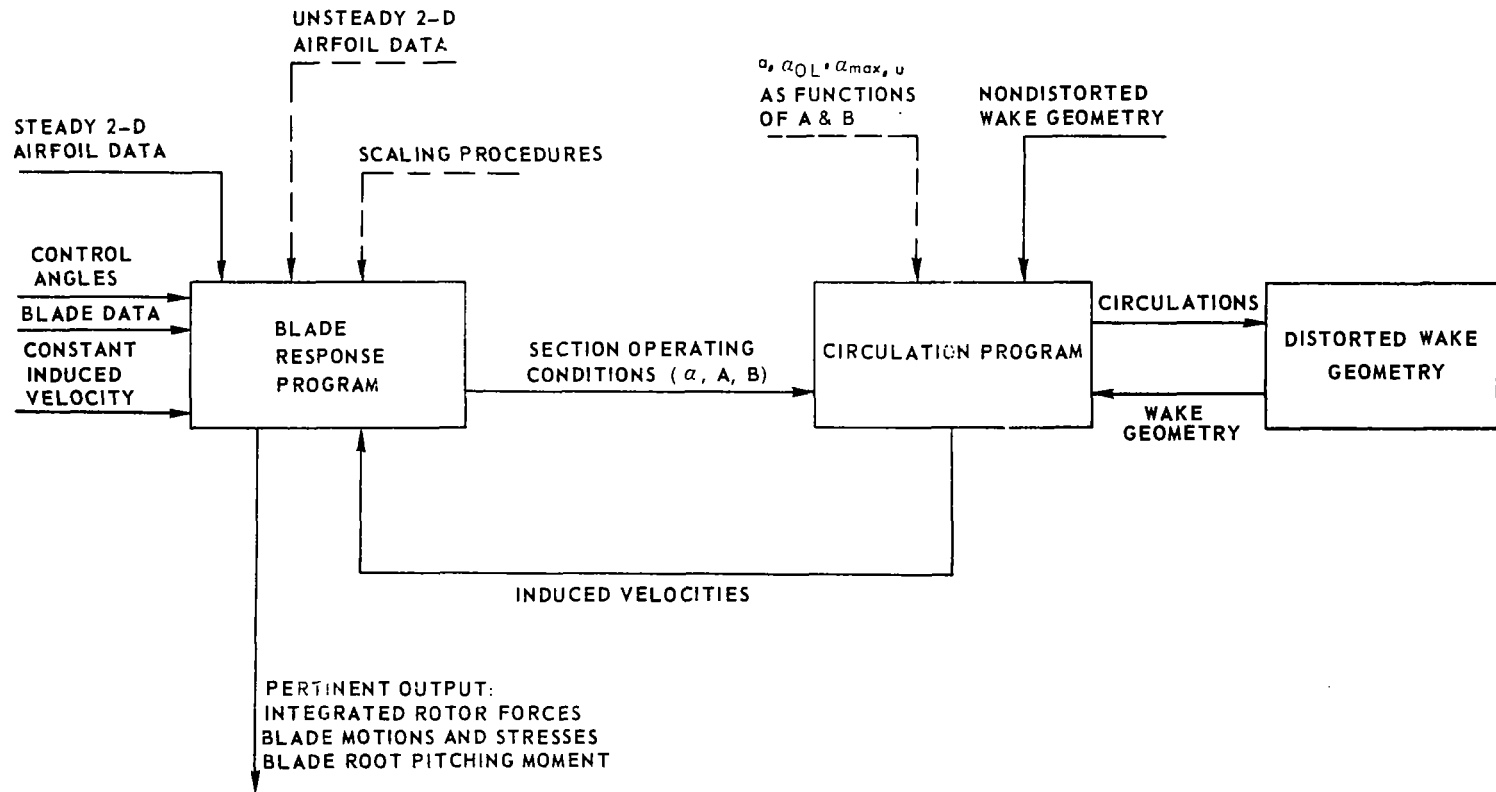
UNSTEADY 2-D AIRFOIL DATA

STEADY 2-D AIRFOIL DATA

SCALING PROCEDURES

$a, \alpha_{OL}, \alpha_{max}, u$ AS FUNCTIONS OF A & B

NONDISTORTED WAKE GEOMETRY

CONTROL ANGLES

BLADE DATA

CONSTANT INDUCED VELOCITY

BLADE RESPONSE PROGRAM

SECTION OPERATING CONDITIONS ( $\alpha$, A, B)

CIRCULATION PROGRAM

CIRCULATIONS

DISTORTED WAKE GEOMETRY

WAKE GEOMETRY

INDUCED VELOCITIES

PERTINENT OUTPUT:
INTEGRATED ROTOR FORCES
BLADE MOTIONS AND STRESSES
BLADE ROOT PITCHING MOMENT